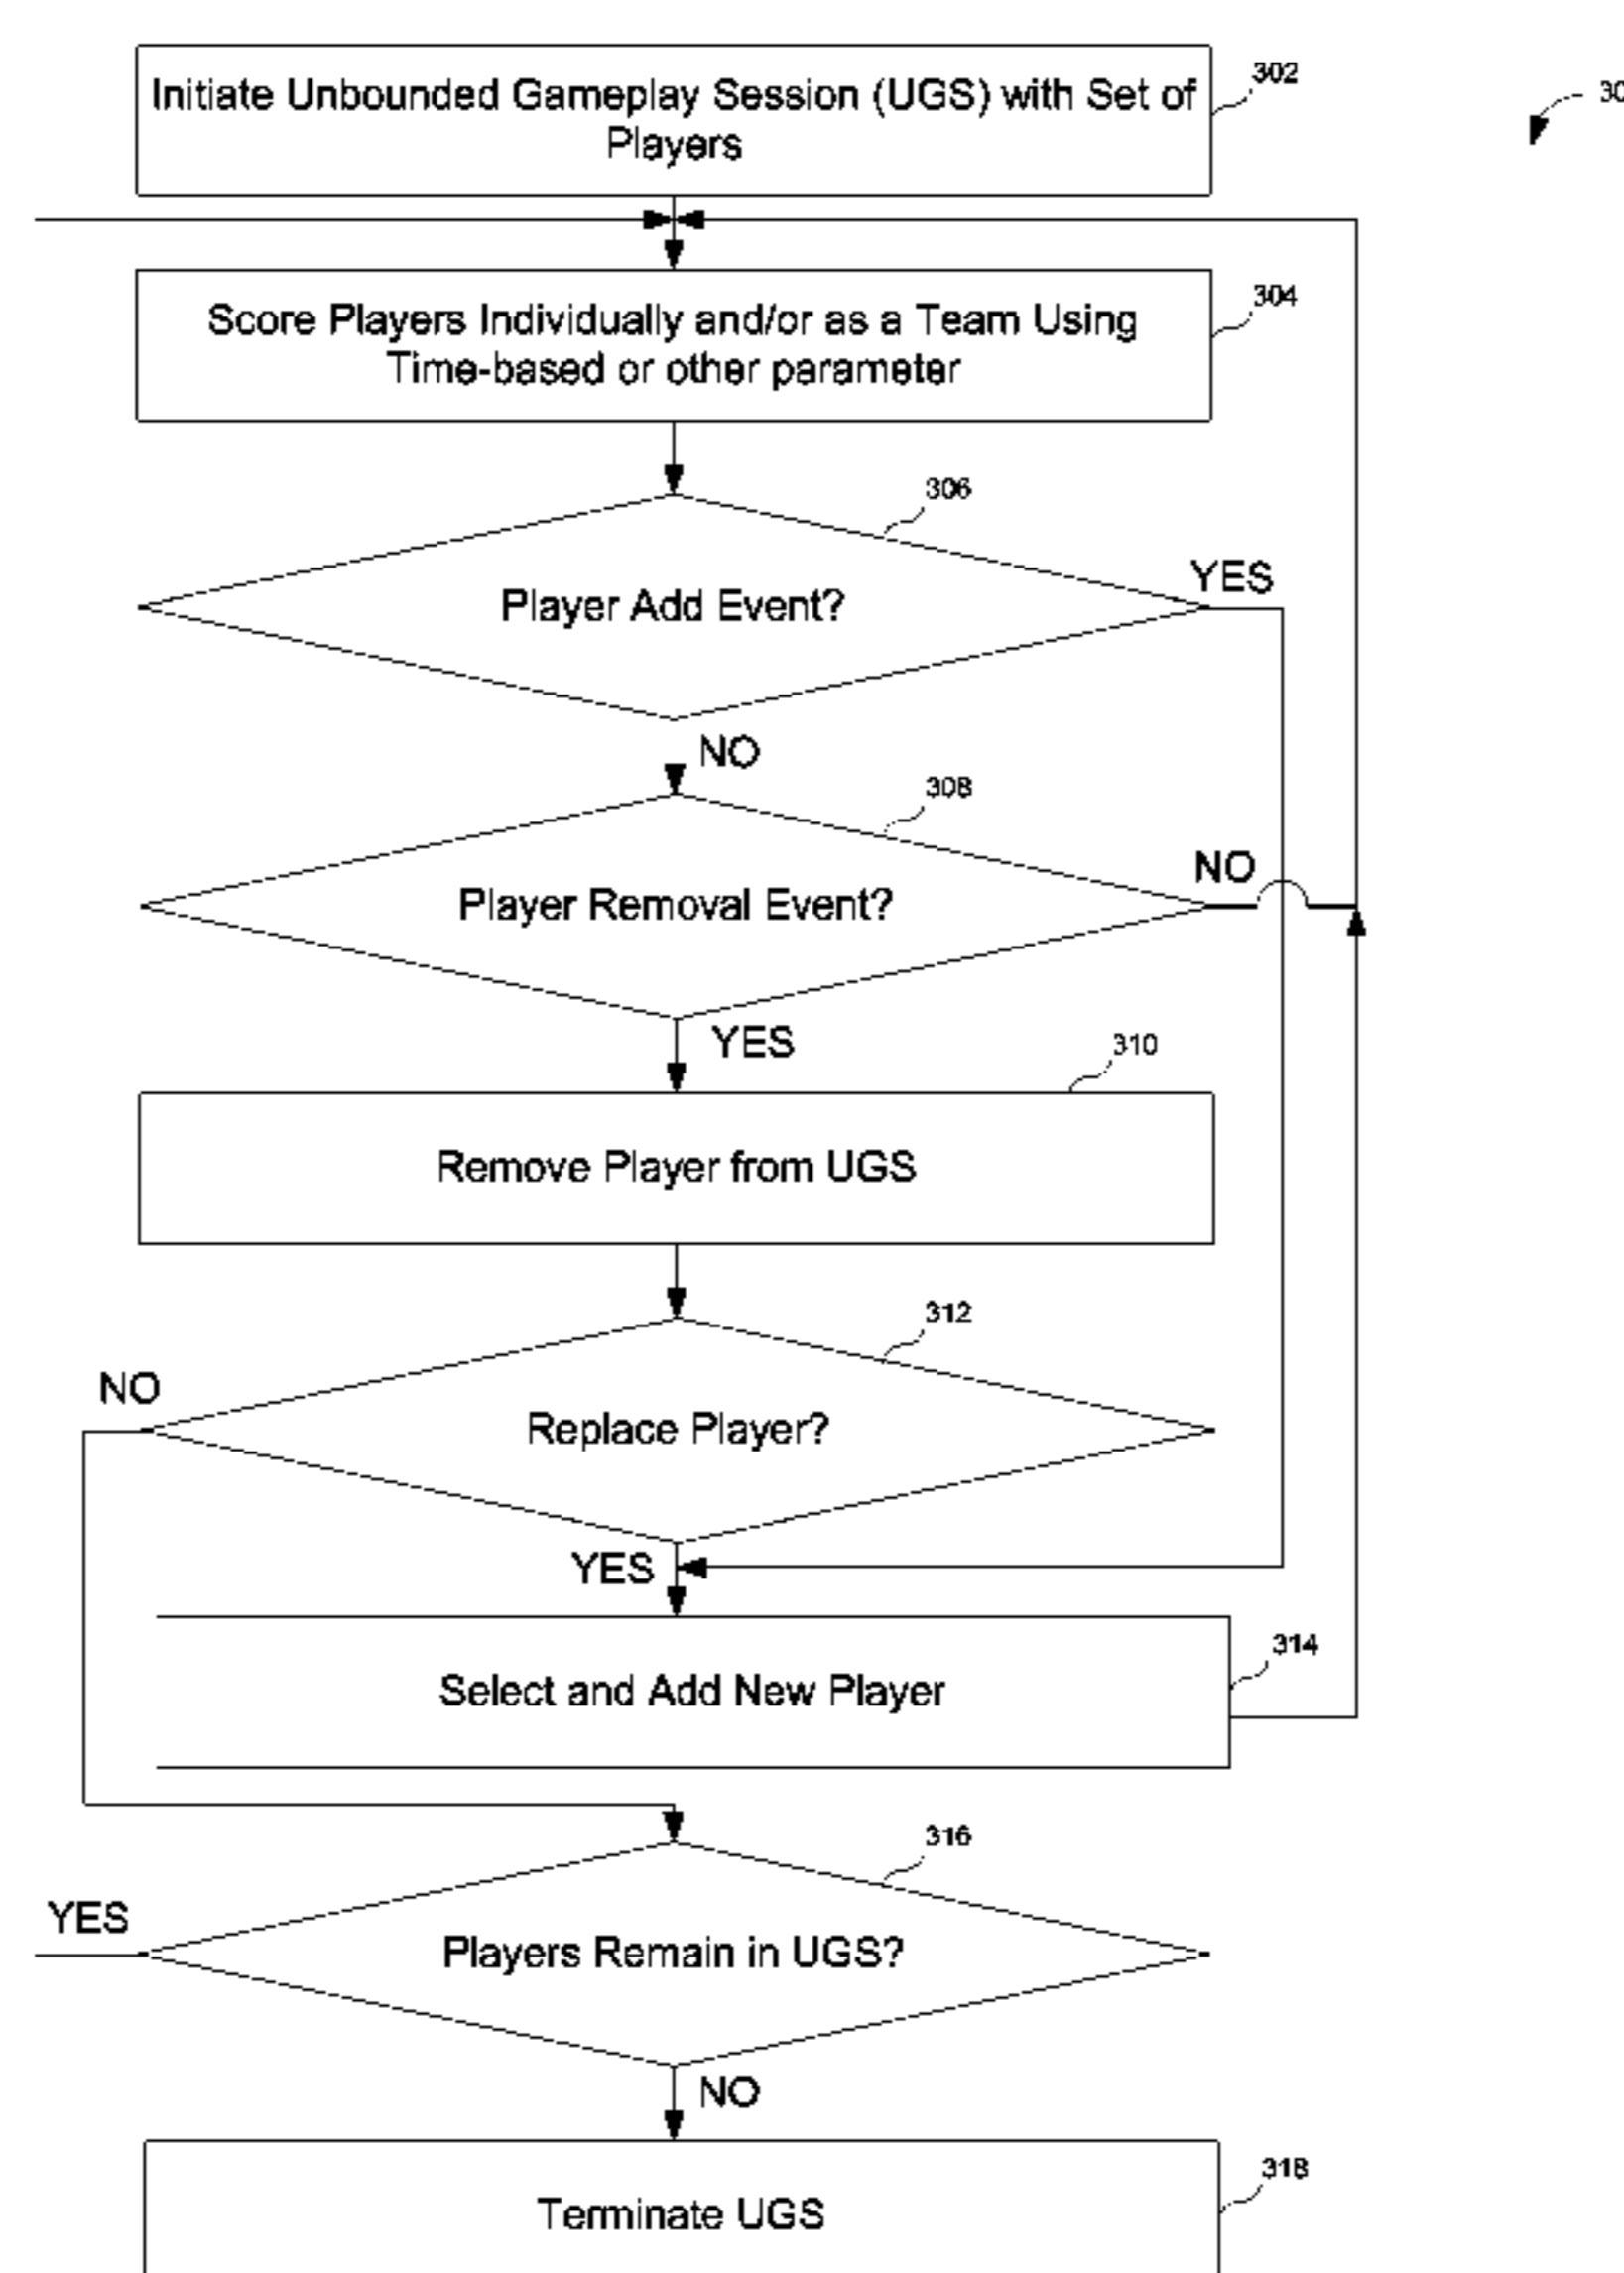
30

Initiate Unbounded Gameplay Session (UGS) with Set of Players

302

Score Players Individually and/or as a Team Using Time-based or other parameter

304

306

Player Add Event?

YES

NO

308

Player Removal Event?

NO

YES

310

Remove Player from UGS

312

NO

Replace Player?

YES

Select and Add New Player

314

316

YES

Players Remain in UGS?

NO

Terminate UGS

318